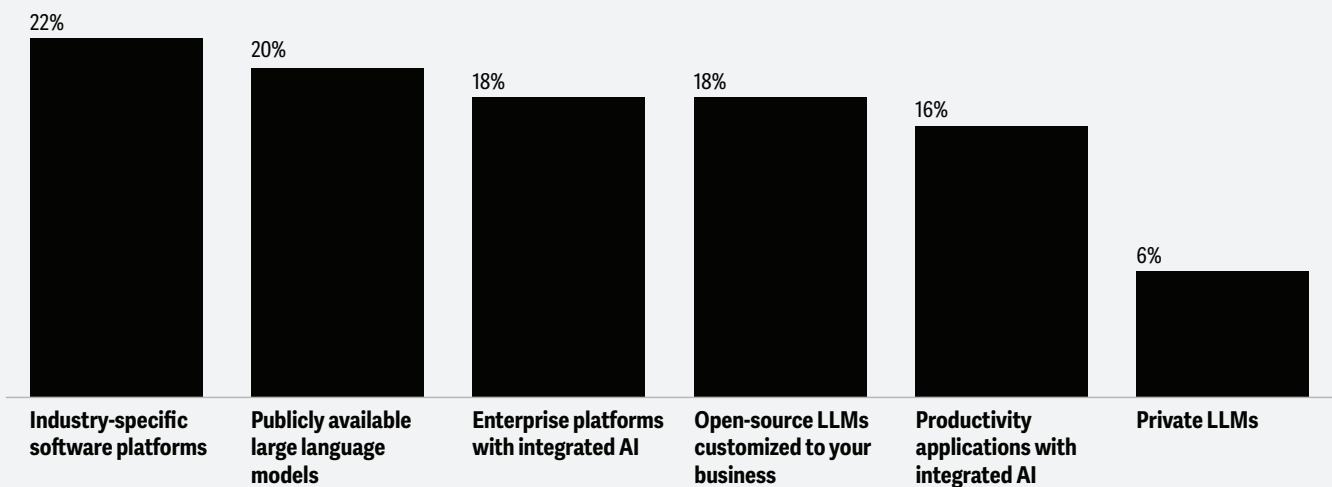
| 22% | 20% | 18% | 18% | 16% | 6% |
|---|---|---|---|---|---|
| Industry-specific software platforms | Publicly available large language models | Enterprise platforms with integrated AI | Open-source LLMs customized to your business | Productivity applications with integrated AI | Private LLMs |